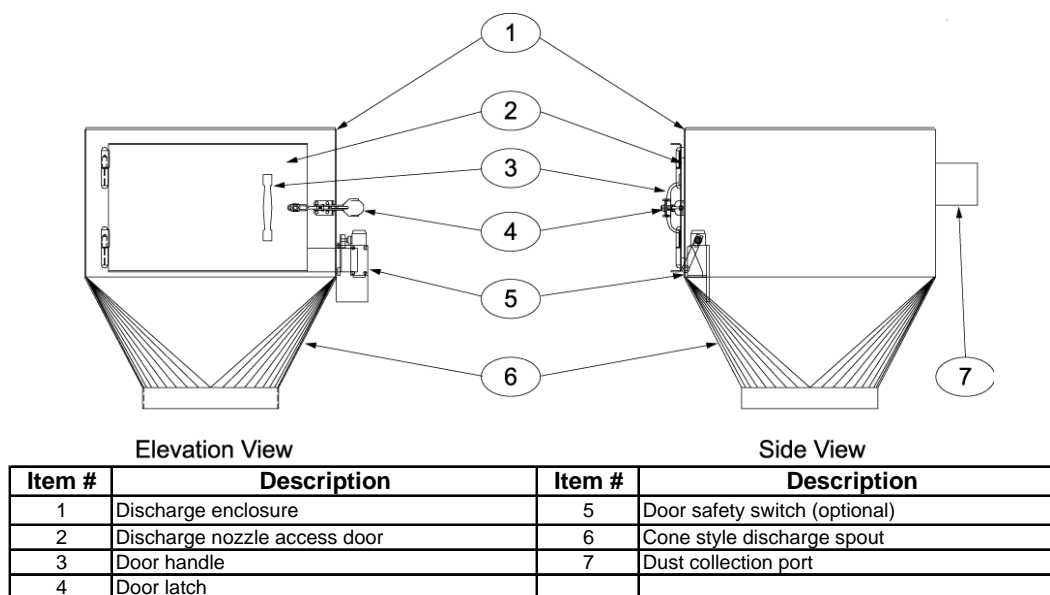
1
2
3
4
5
6
7

Elevation View

Side View

| Item # | Description | Item # | Description |
|---|---|---|---|
| 1 | Discharge enclosure | 5 | Door safety switch (optional) |
| 2 | Discharge nozzle access door | 6 | Cone style discharge spout |
| 3 | Door handle | 7 | Dust collection port |
| 4 | Door latch | | |